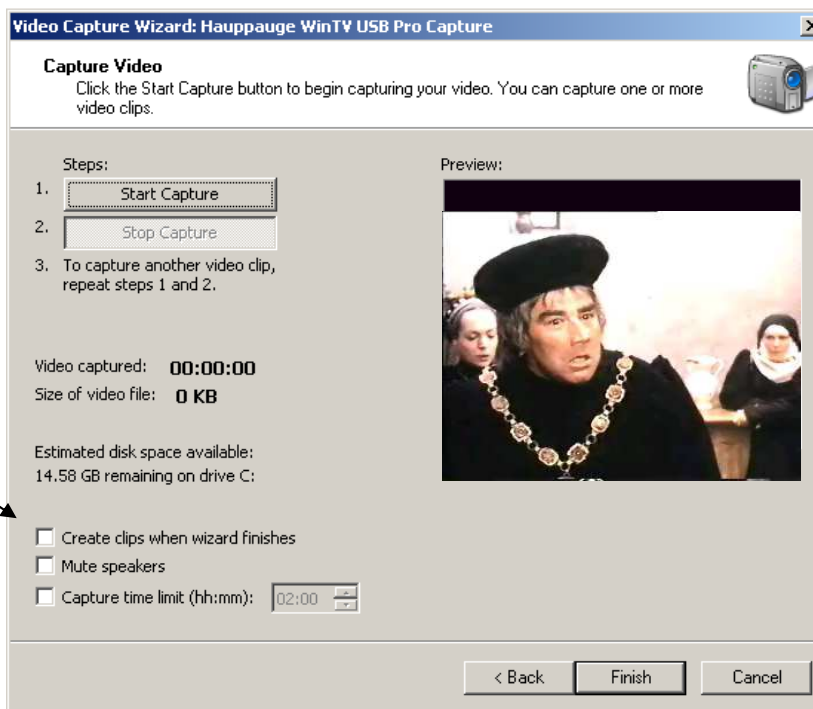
Video Capture Wizard: Hauppauge WinTV USB Pro Capture

Capture Video
Click the Start Capture button to begin capturing your video. You can capture one or more video clips.

Steps:
1. Start Capture
2. Stop Capture
3. To capture another video clip, repeat steps 1 and 2.

Preview:

Video captured: 00:00:00
Size of video file: 0 KB

Estimated disk space available:
14.58 GB remaining on drive C:

Create clips when wizard finishes
Mute speakers
Capture time limit (hh:mm): 02:00

< Back
Finish
Cancel